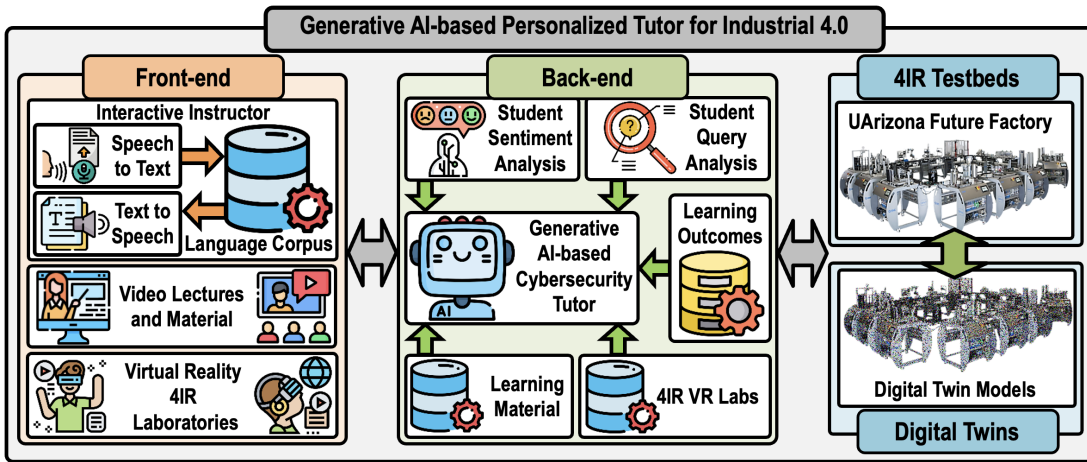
Generative AI-based Personalized Tutor for Industrial 4.0

Front-end

Interactive Instructor

Speech to Text

Text to Speech

Language Corpus

Video Lectures and Material

Virtual Reality 4IR Laboratories

Back-end

Student Sentiment Analysis

Student Query Analysis

Generative AI-based Cybersecurity Tutor

AI

Learning Outcomes

Learning Material

4IR VR Labs

4IR Testbeds

UArizona Future Factory

Digital Twin Models

Digital Twins